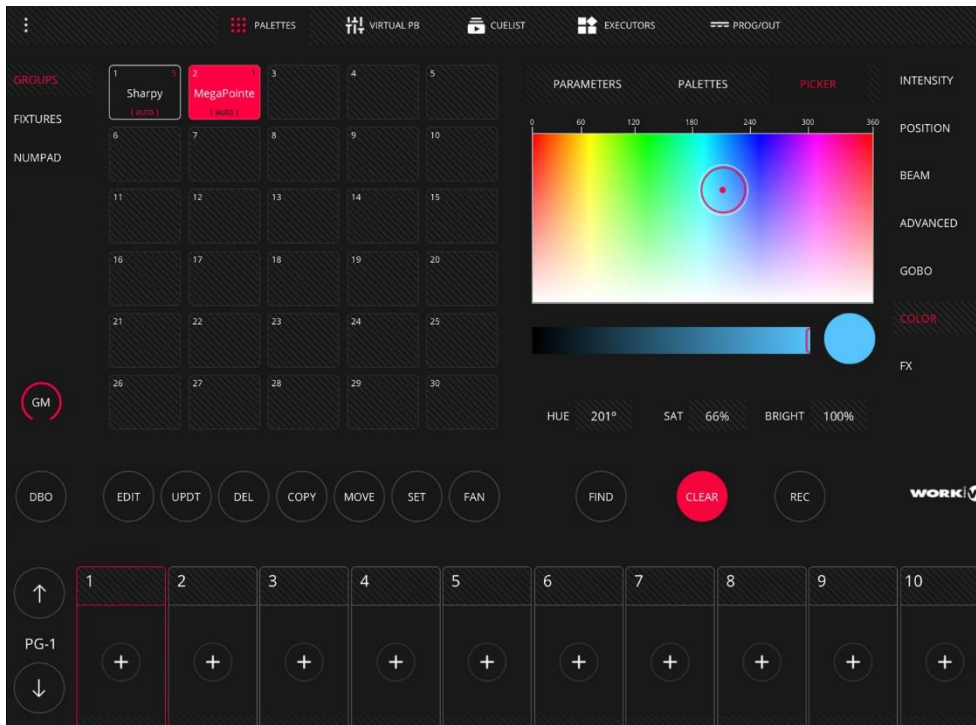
PALETTES VIRTUAL PB CUELIST EXECUTORS PROG/OUT

GROUPS
FIXTURES
NUMPAD

| 1 Sharpy (auto) 5 | 2 MegaPointe (auto) 1 | 3 | 4 | 5 |
|---|---|---|---|---|
| 6 | 7 | 8 | 9 | 10 |
| 11 | 12 | 13 | 14 | 15 |
| 16 | 17 | 18 | 19 | 20 |
| 21 | 22 | 23 | 24 | 25 |
| 26 | 27 | 28 | 29 | 30 |

GM

PARAMETERS PALETTES PICKER

0 60 120 180 240 300 360

HUE 201° SAT 66% BRIGHT 100%

INTENSITY
POSITION
BEAM
ADVANCED
GOBO
COLOR
FX

DBO EDIT UPDT DEL COPY MOVE SET FAN FIND CLEAR REC

WORK

PG-1

1 2 3 4 5 6 7 8 9 10

+ + + + + + + + + +